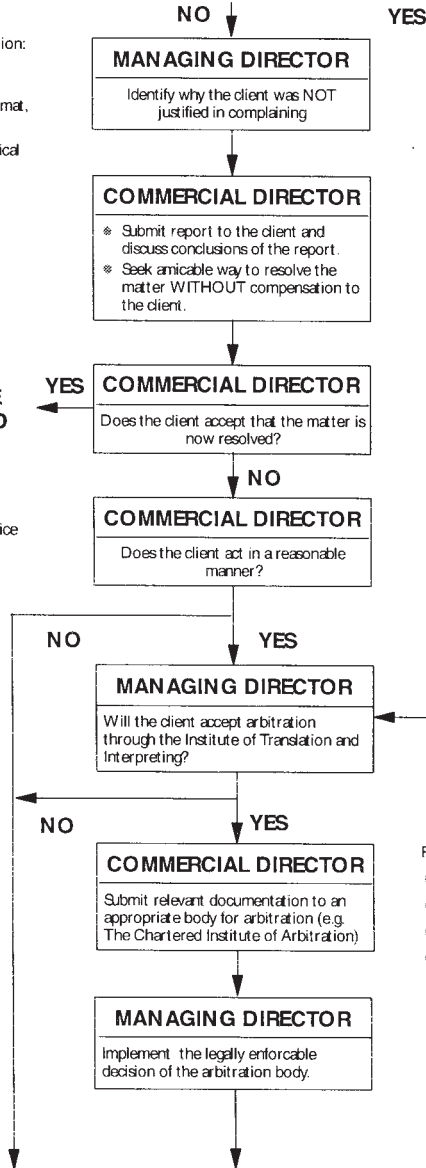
NO

YES

ion:

mat,

ical

MANAGING DIRECTOR

Identify why the client was NOT justified in complaining

COMMERCIAL DIRECTOR

Submit report to the client and discuss conclusions of the report.

Seek amicable way to resolve the matter WITHOUT compensation to the client.

YES

COMMERCIAL DIRECTOR

Does the client accept that the matter is now resolved?

NO

ice

COMMERCIAL DIRECTOR

Does the client act in a reasonable manner?

NO

YES

MANAGING DIRECTOR

Will the client accept arbitration through the Institute of Translation and Interpreting?

NO

YES

COMMERCIAL DIRECTOR

Submit relevant documentation to an appropriate body for arbitration (e.g. The Chartered Institute of Arbitration)

MANAGING DIRECTOR

Implement the legally enforcable decision of the arbitration body.